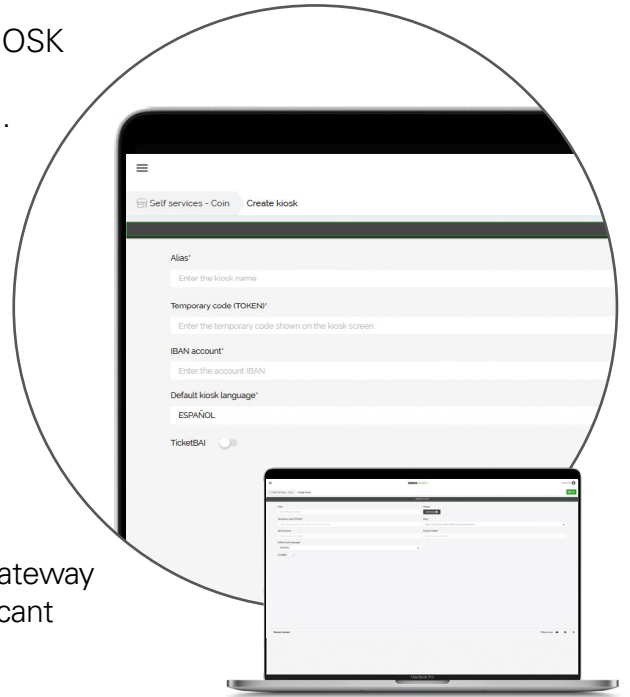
OSK

.

Self services - Coin Create kiosk

Alias*

Enter the kiosk name

Temporary code (TOKEN)*

Enter the temporary code shown on the kiosk screen

IBAN account*

Enter the account IBAN

Default kiosk language*

ESPAÑOL

TicketBAI

ateway
cant

MacBook Pro